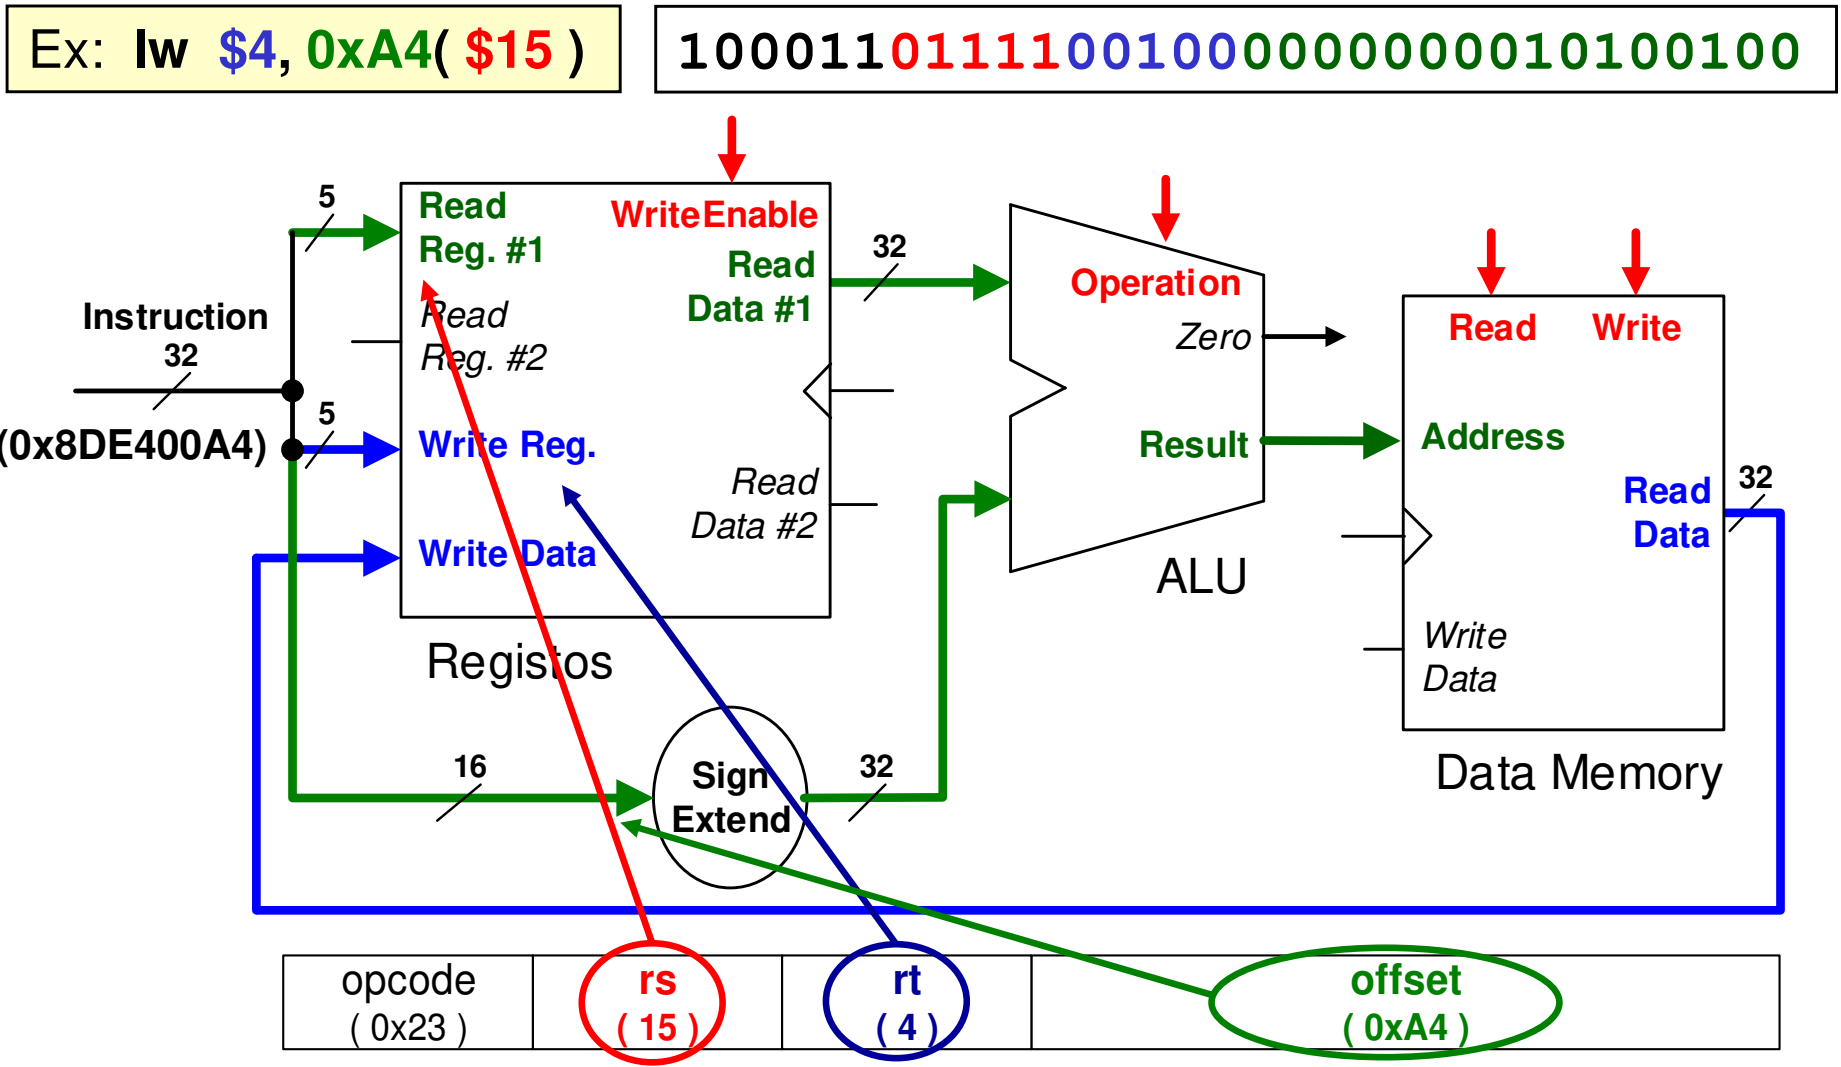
Ex: lw $4, 0xA4( $15 )

10001101111001000000000010100100

Instruction
32
(0x8DE400A4)

5
5
16

Read Reg. #1
Read Reg. #2
Write Reg.
Write Data
WriteEnable
Read Data #1
Read Data #2
Registos

32

Sign Extend
32

Operation
Zero
Result
ALU

Read
Write
Address
Read Data
32
Write Data
Data Memory

| opcode ( 0x23 ) | rs ( 15 ) | rt ( 4 ) | offset ( 0xA4 ) |
|---|---|---|---|